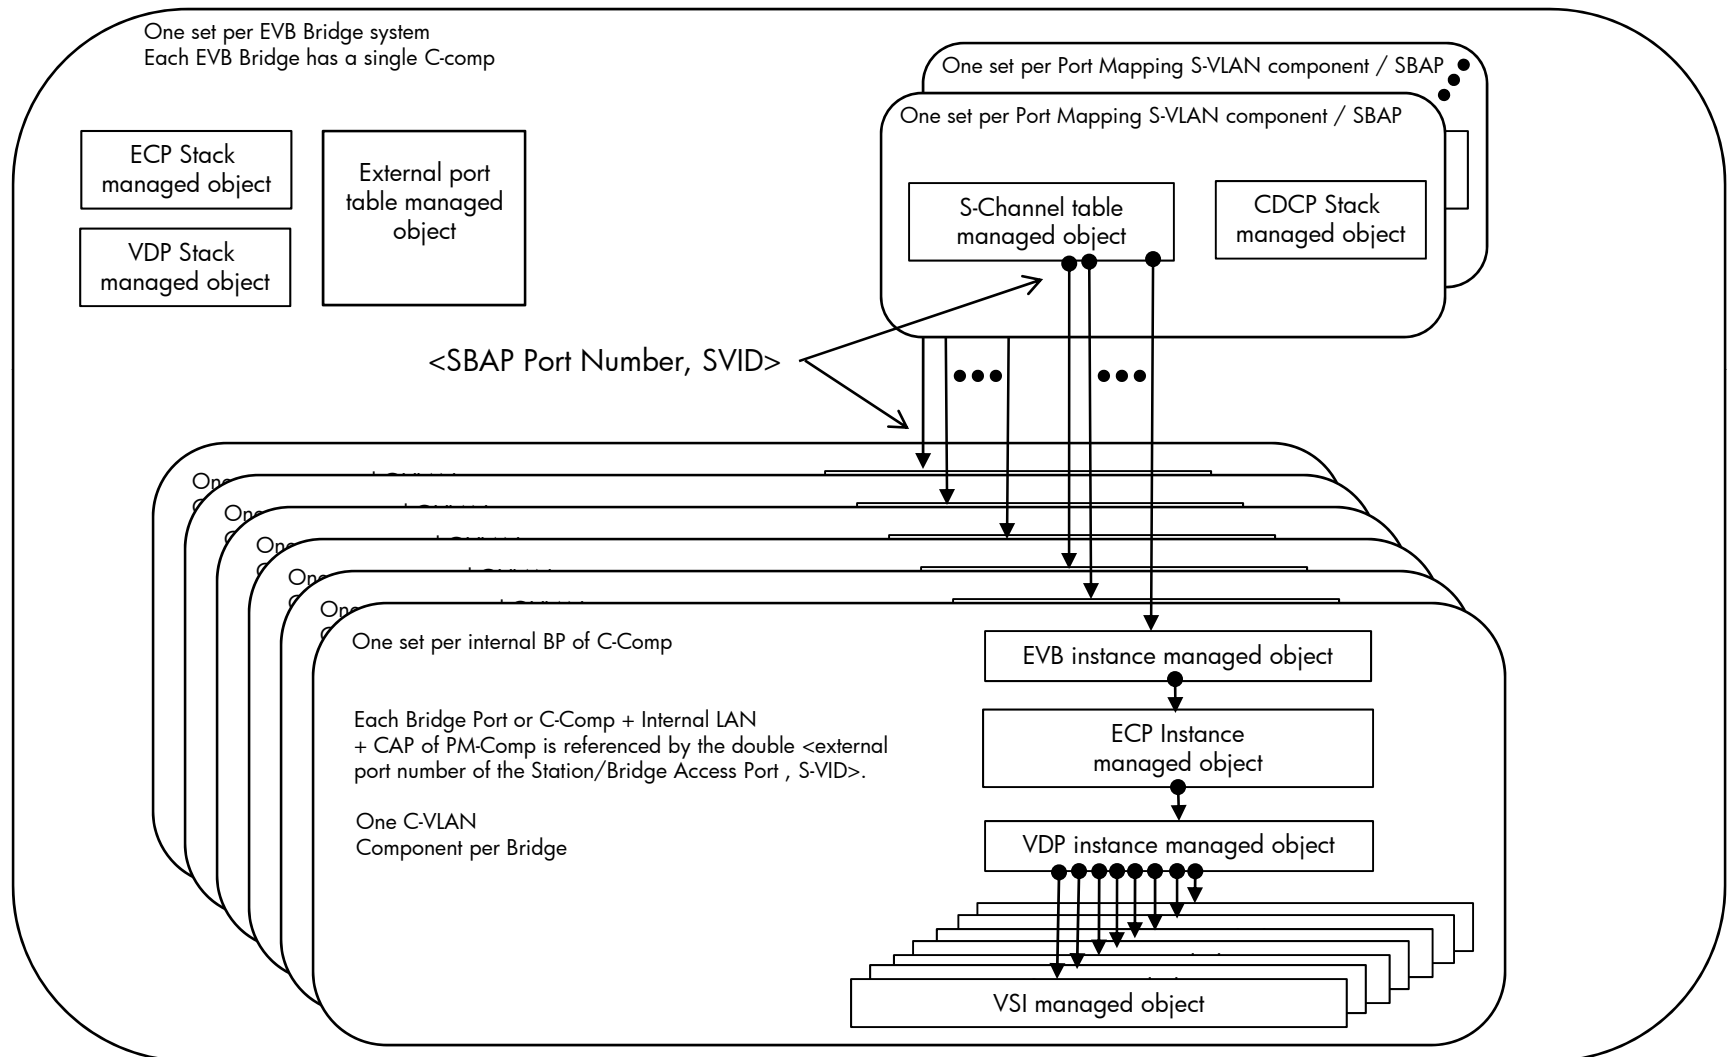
One set per EVB Bridge system
Each EVB Bridge has a single C-comp

ECP Stack managed object

VDP Stack managed object

External port table managed object

One set per Port Mapping S-VLAN component / SBAP

One set per Port Mapping S-VLAN component / SBAP

S-Channel table managed object

CDCP Stack managed object

<SBAP Port Number, SVID>

One set per internal BP of C-Comp

Each Bridge Port or C-Comp + Internal LAN + CAP of PM-Comp is referenced by the double <external port number of the Station/Bridge Access Port , S-VID>.

One C-VLAN Component per Bridge

EVB instance managed object

ECP Instance managed object

VDP instance managed object

VSI managed object